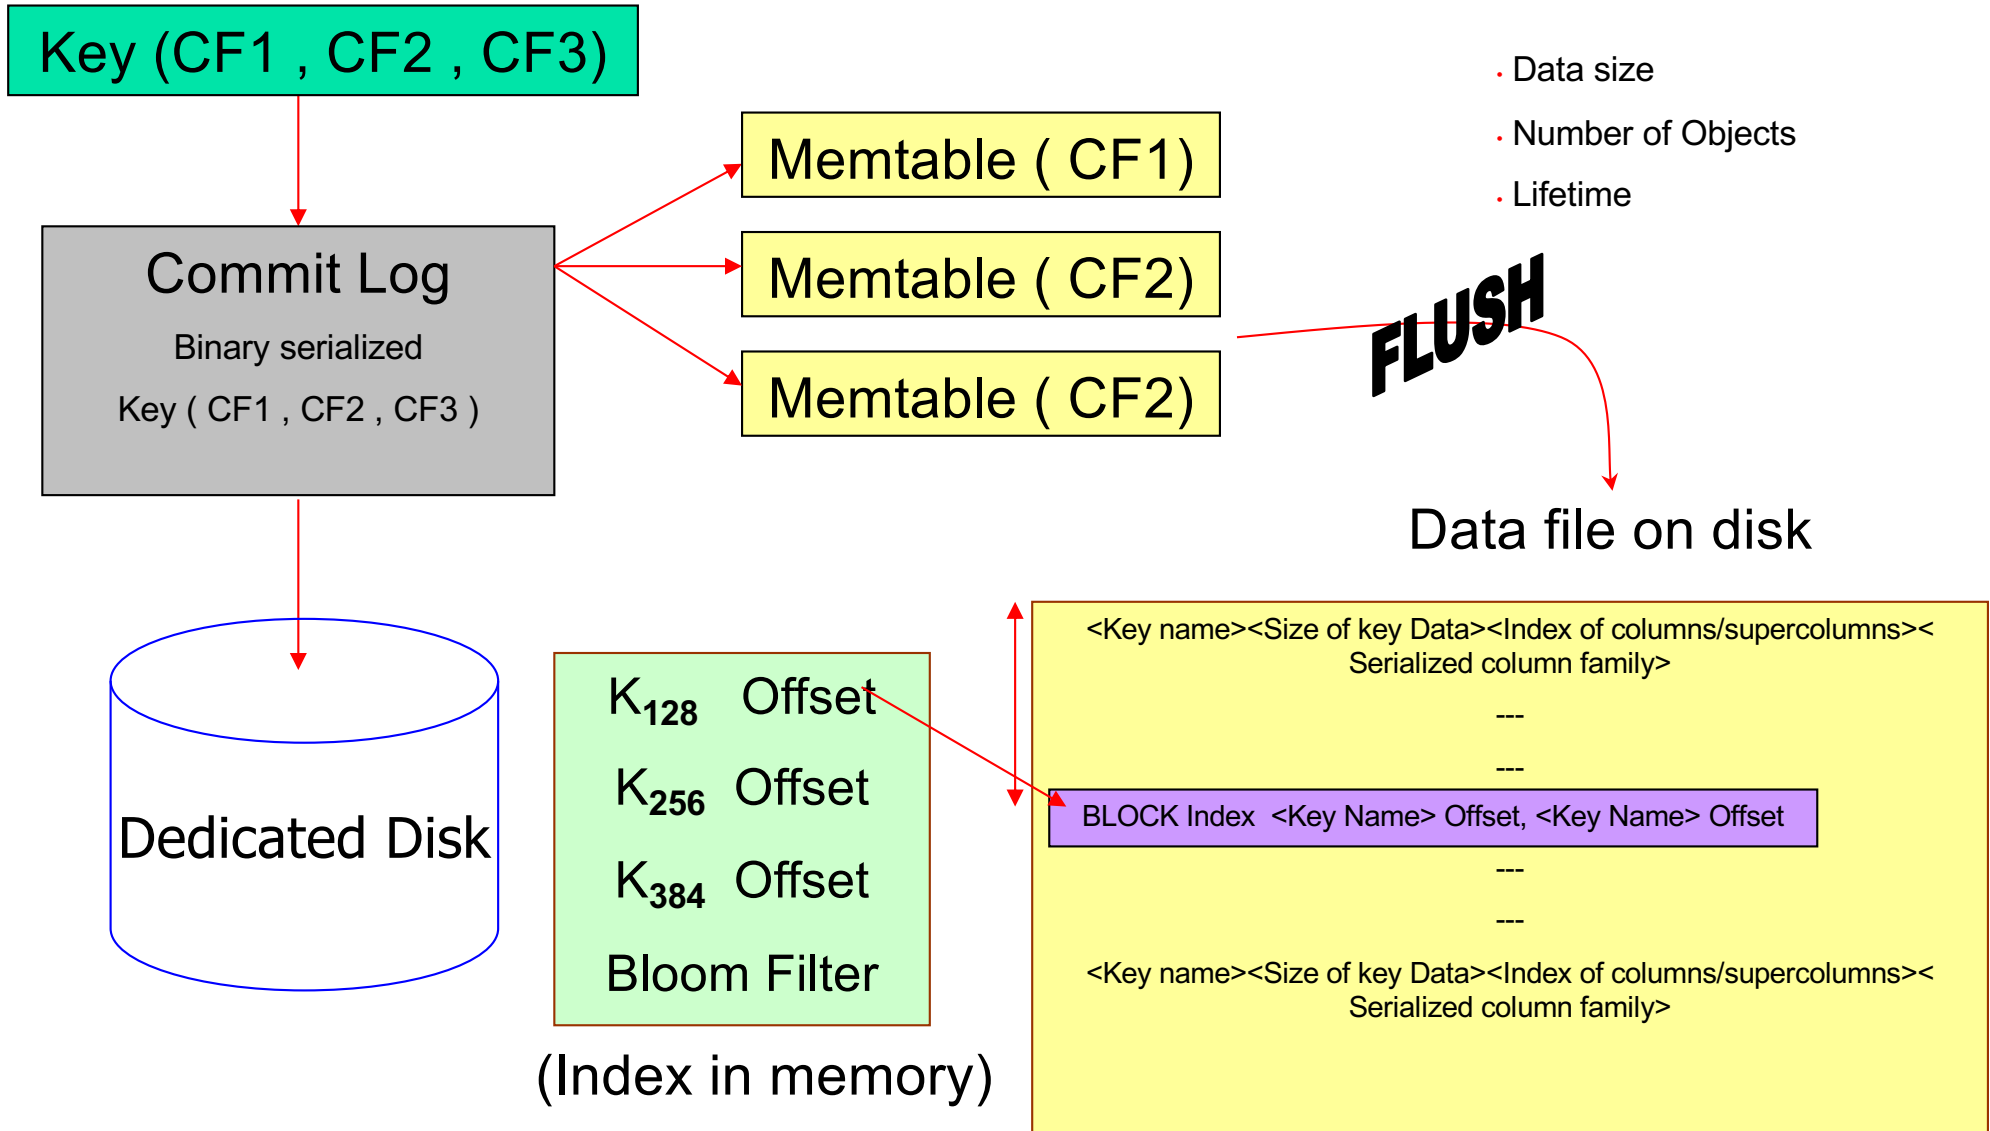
Key (CF1 , CF2 , CF3)

Commit Log

Binary serialized

Key ( CF1 , CF2 , CF3 )

Memtable ( CF1)

Memtable ( CF2)

Memtable ( CF2)

· Data size

· Number of Objects

· Lifetime

FLUSH

Data file on disk

Dedicated Disk

$K_{128}$ Offset

$K_{256}$ Offset

$K_{384}$ Offset

Bloom Filter

(Index in memory)

<Key name><Size of key Data><Index of columns/supercolumns>< Serialized column family>

---

---

BLOCK Index <Key Name> Offset, <Key Name> Offset

---

---

<Key name><Size of key Data><Index of columns/supercolumns>< Serialized column family>